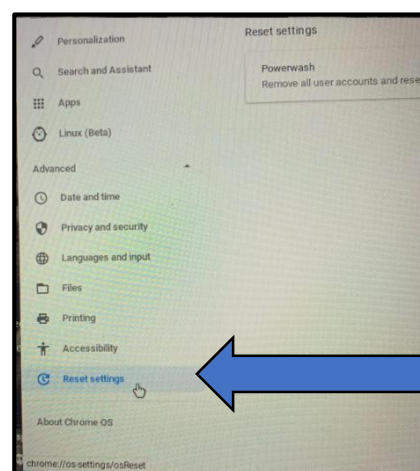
Personalization

Search and Assistant

Apps

Linux (Beta)

Advanced

Date and time

Privacy and security

Languages and input

Files

Printing

Accessibility

Reset settings

About Chrome OS

chrome://os-settings/osReset

Reset settings

Powerwash

Remove all user accounts and rese